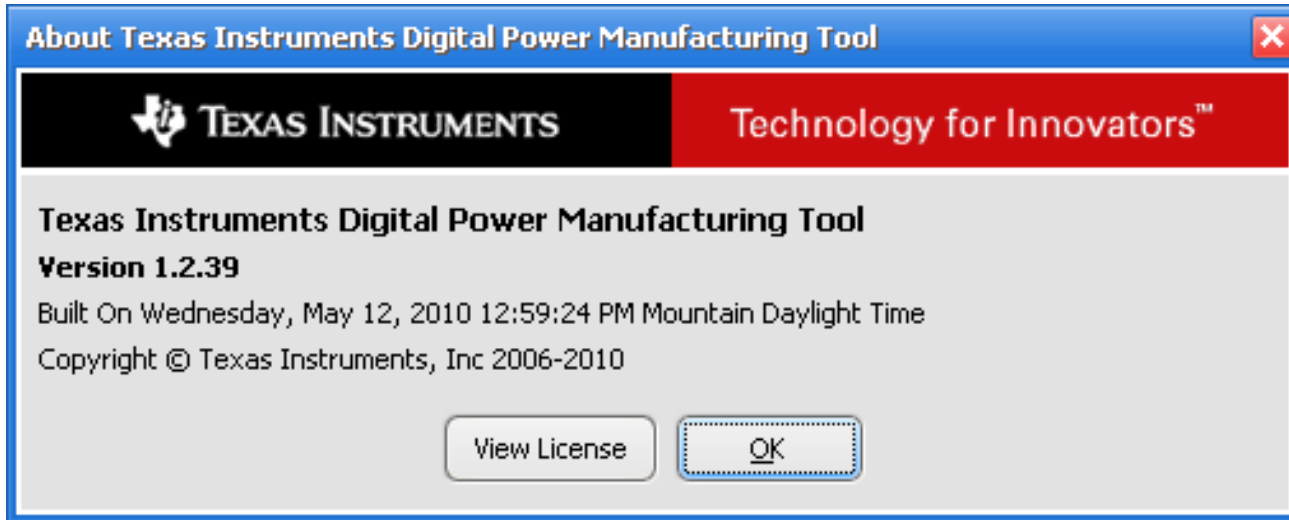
About Texas Instruments Digital Power Manufacturing Tool

TEXAS INSTRUMENTS

Technology for Innovators™

Texas Instruments Digital Power Manufacturing Tool

Version 1.2.39

Built On Wednesday, May 12, 2010 12:59:24 PM Mountain Daylight Time

Copyright © Texas Instruments, Inc 2006-2010

View License

OK